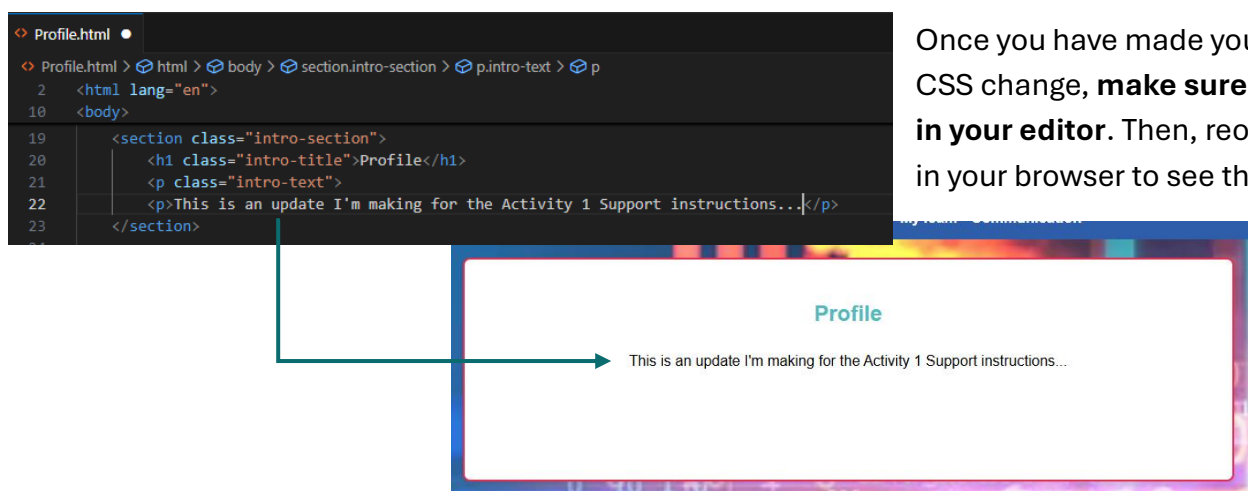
<> Profile.html ●

<> Profile.html > html > body > section.intro-section > p.intro-text > p

2 <html lang="en">
10 <body>
19 <section class="intro-section">
20 <h1 class="intro-title">Profile</h1>
21 <p class="intro-text">
22 <p>This is an update I'm making for the Activity 1 Support instructions...</p>
23 </section>

Once you have made you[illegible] CSS change, **make sure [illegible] in your editor**. Then, reo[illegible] in your browser to see th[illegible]

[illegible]

Profile

This is an update I'm making for the Activity 1 Support instructions...